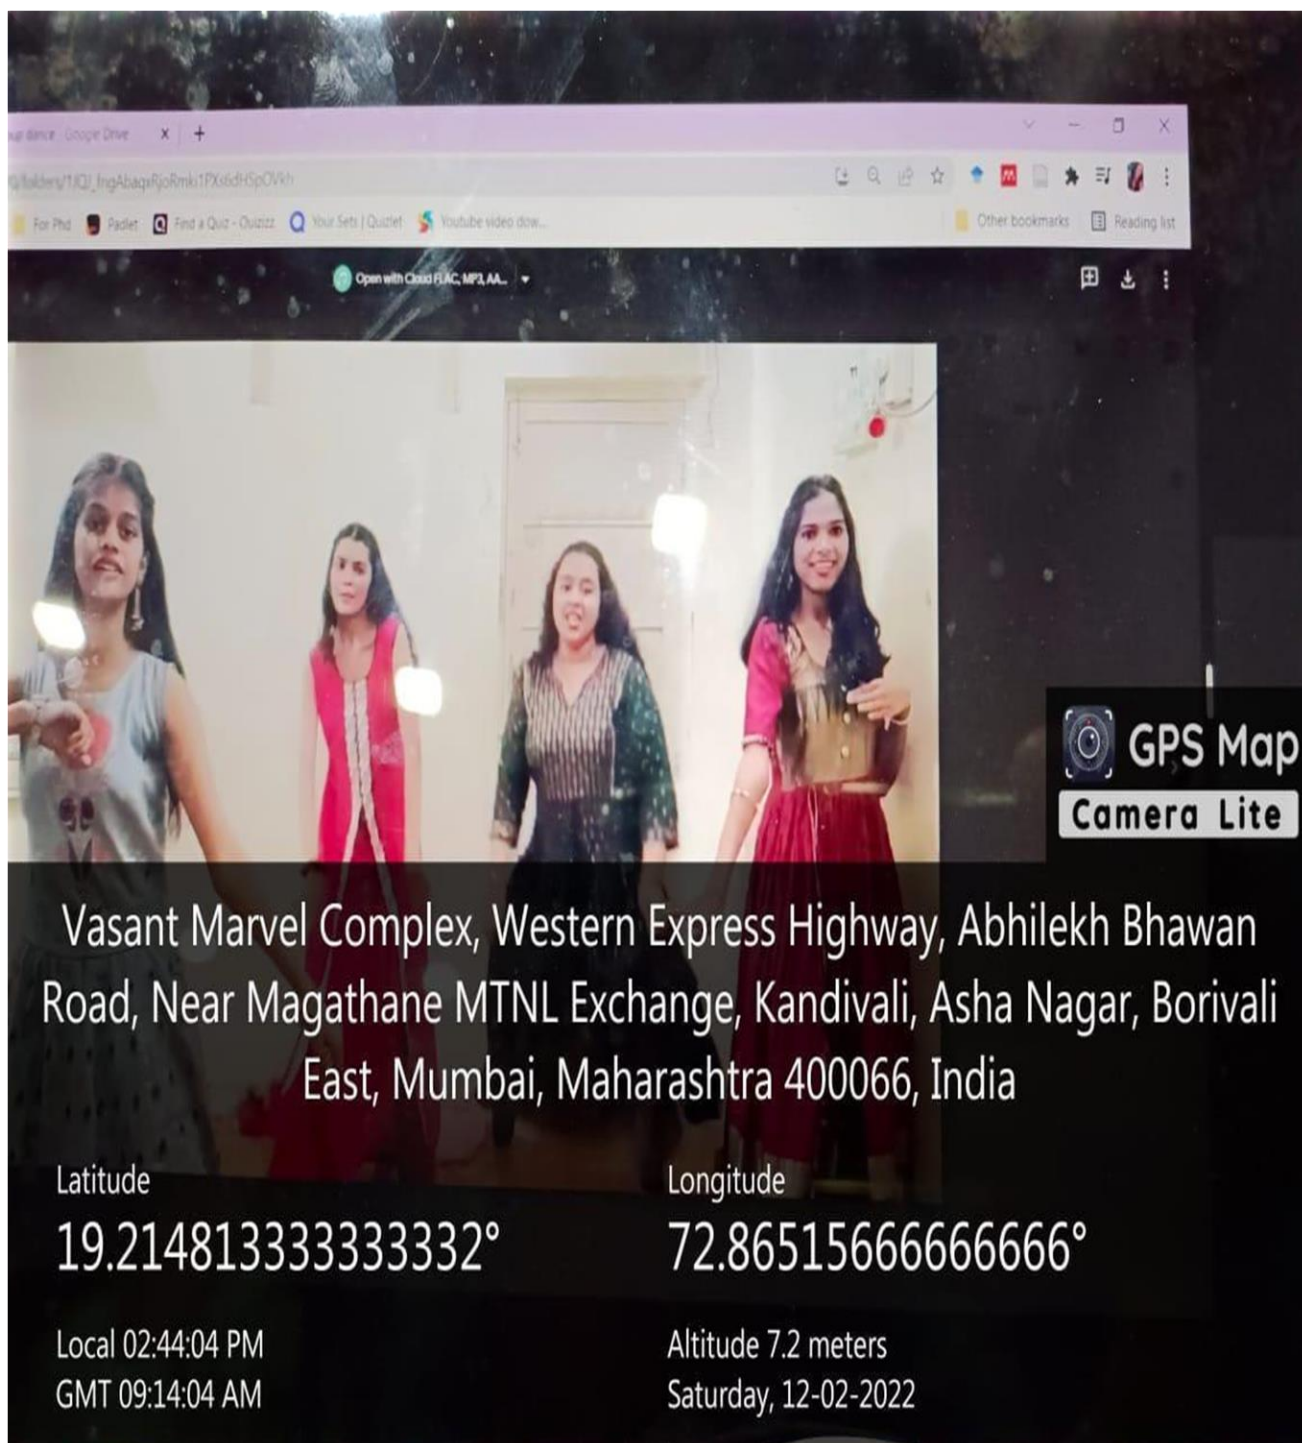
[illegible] dance - Google Drive

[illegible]/folders/1JQJ_fngAbaqxRjoRmki1PXs6dHSpOVkh

For Phd  Padlet  Find a Quiz - Quizizz  Your Sets | Quizlet  Youtube video dow...  Other bookmarks  Reading list

Open with Cloud FLAC, MP3, AA...

GPS Map
Camera Lite

Vasant Marvel Complex, Western Express Highway, Abhilekh Bhawan Road, Near Magathane MTNL Exchange, Kandivali, Asha Nagar, Borivali East, Mumbai, Maharashtra 400066, India

Latitude
19.214813333333332°

Longitude
72.86515666666666°

Local 02:44:04 PM
GMT 09:14:04 AM

Altitude 7.2 meters
Saturday, 12-02-2022